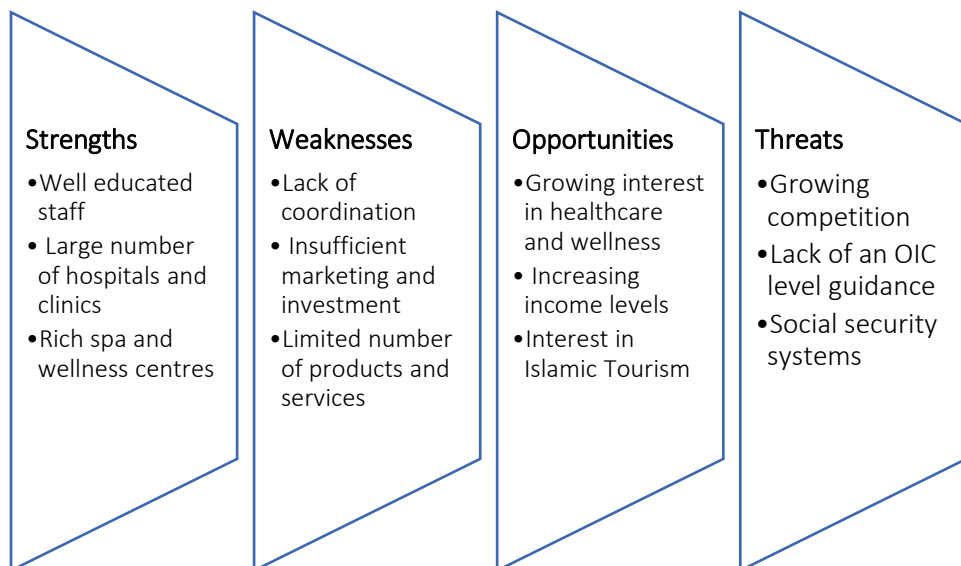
Strengths

•Well educated staff

• Large number of hospitals and clinics

•Rich spa and wellness centres

Weaknesses

•Lack of coordination

• Insufficient marketing and investment

•Limited number of products and services

Opportunities

•Growing interest in healthcare and wellness

• Increasing income levels

•Interest in Islamic Tourism

Threats

•Growing competition

•Lack of an OIC level guidance

•Social security systems